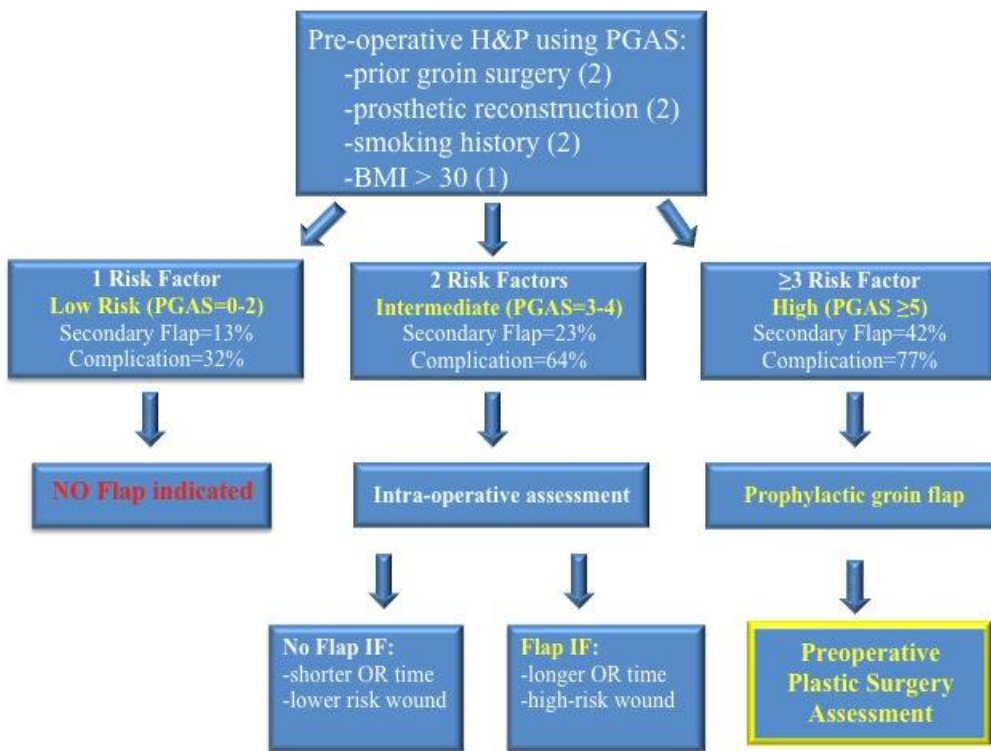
Pre-operative H&P using PGAS:
-prior groin surgery (2)
-prosthetic reconstruction (2)
-smoking history (2)
-BMI > 30 (1)

1 Risk Factor
Low Risk (PGAS=0-2)
Secondary Flap=13%
Complication=32%

2 Risk Factors
Intermediate (PGAS=3-4)
Secondary Flap=23%
Complication=64%

≥3 Risk Factor
High (PGAS ≥5)
Secondary Flap=42%
Complication=77%

NO Flap indicated

Intra-operative assessment

Prophylactic groin flap

No Flap IF:
-shorter OR time
-lower risk wound

Flap IF:
-longer OR time
-high-risk wound

Preoperative Plastic Surgery Assessment